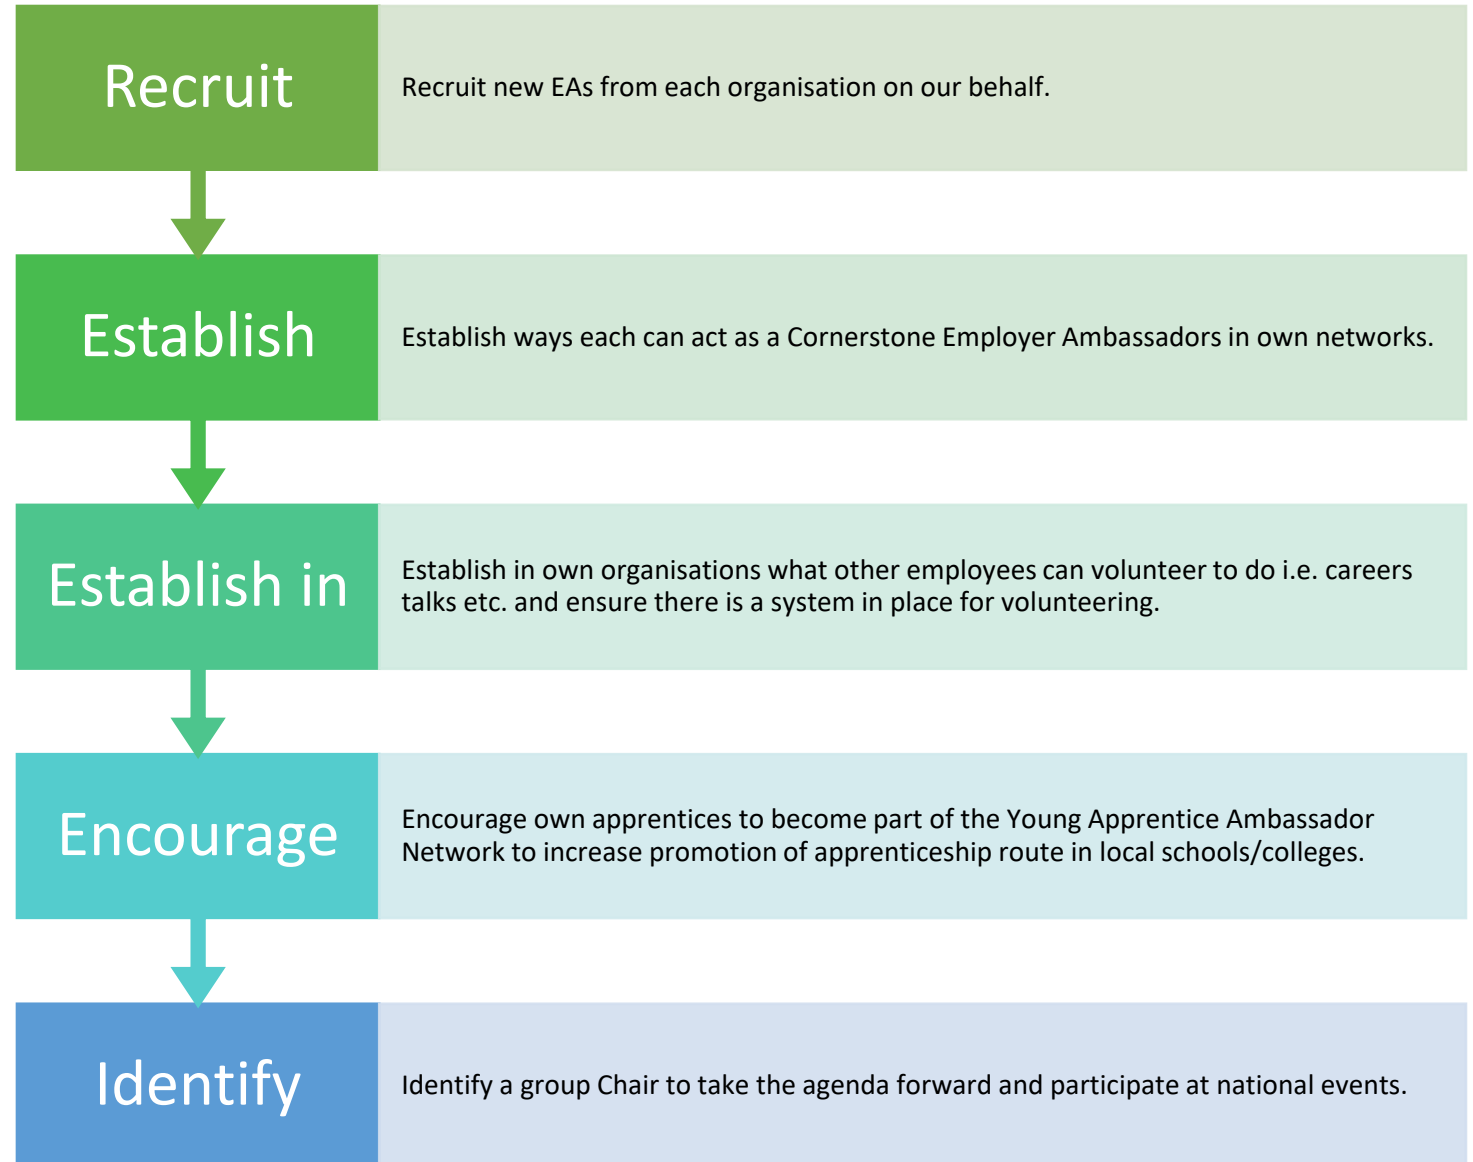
Recruit

Recruit new EAs from each organisation on our behalf.

Establish

Establish ways each can act as a Cornerstone Employer Ambassadors in own networks.

Establish in

Establish in own organisations what other employees can volunteer to do i.e. careers talks etc. and ensure there is a system in place for volunteering.

Encourage

Encourage own apprentices to become part of the Young Apprentice Ambassador Network to increase promotion of apprenticeship route in local schools/colleges.

Identify

Identify a group Chair to take the agenda forward and participate at national events.